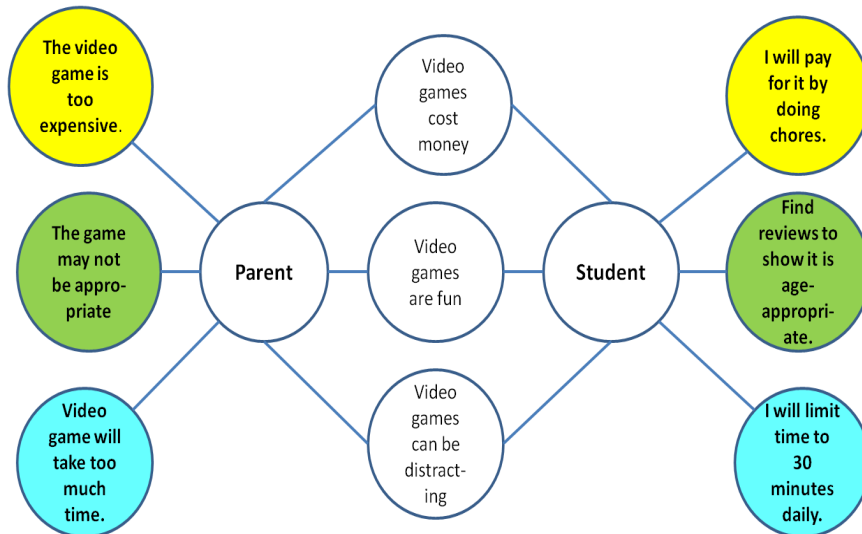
The video game is too expensive.

Video games cost money

I will pay for it by doing chores.

The game may not be appropriate

Parent

Video games are fun

Student

Find reviews to show it is age-appropriate.

Video game will take too much time.

Video games can be distracting

I will limit time to 30 minutes daily.